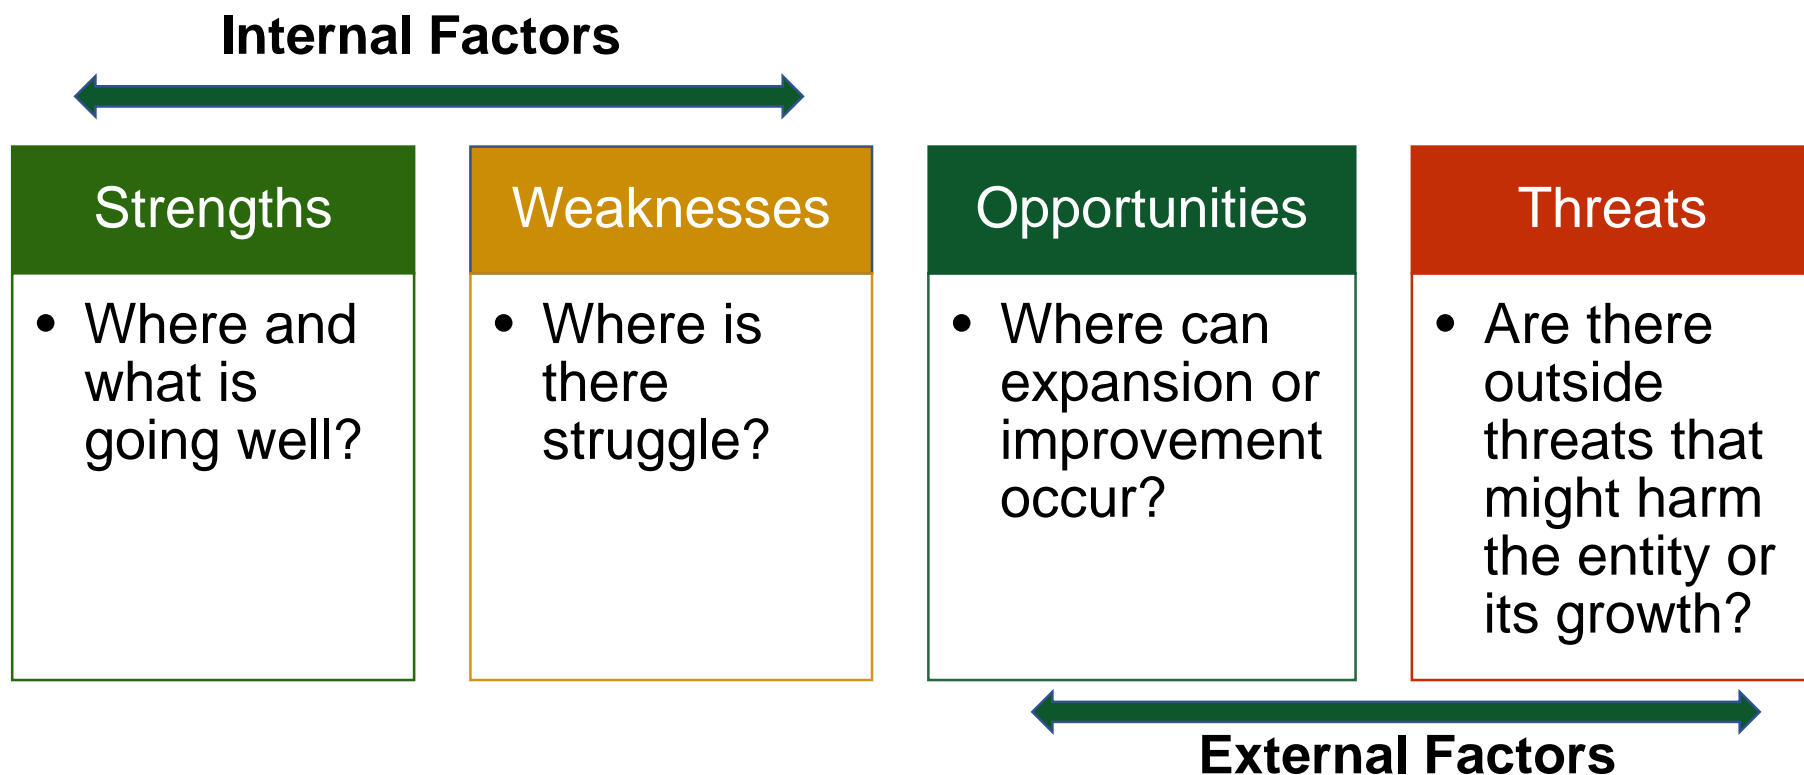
Internal Factors

Strengths

• Where and what is going well?

Weaknesses

• Where is there struggle?

Opportunities

• Where can expansion or improvement occur?

Threats

• Are there outside threats that might harm the entity or its growth?

External Factors